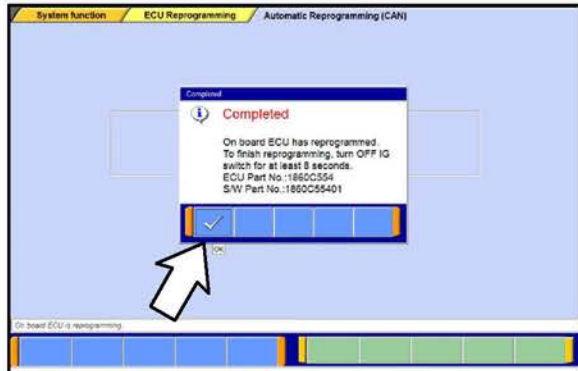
System function
ECU Reprogramming
Automatic Reprogramming (CAN)

Completed

Completed

On board ECU has reprogrammed.
To finish reprogramming, turn OFF IG switch for at least 8 seconds.
ECU Part No.:1860C554
S/W Part No.:1860C55401

OK

On board ECU is reprogramming.